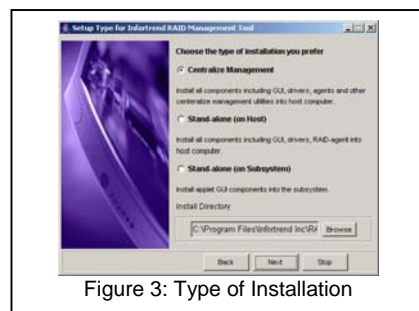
Setup Type for Infortrend RAID Management Tool

Choose the type of installation you prefer

Centralize Management

Install all components including GUI, drivers, agents and other centeralize management utilities into host computer.

Stand-alone (on Host)

Install all components including GUI, drivers, RAID-agent into host computer.

Stand-alone (on Subsystem)

Install applet GUI components into the subsystem.

Install Directory

C:\Program Files\Infortrend Inc\RA

Browse

Back Next Stop

Figure 3: Type of Installation